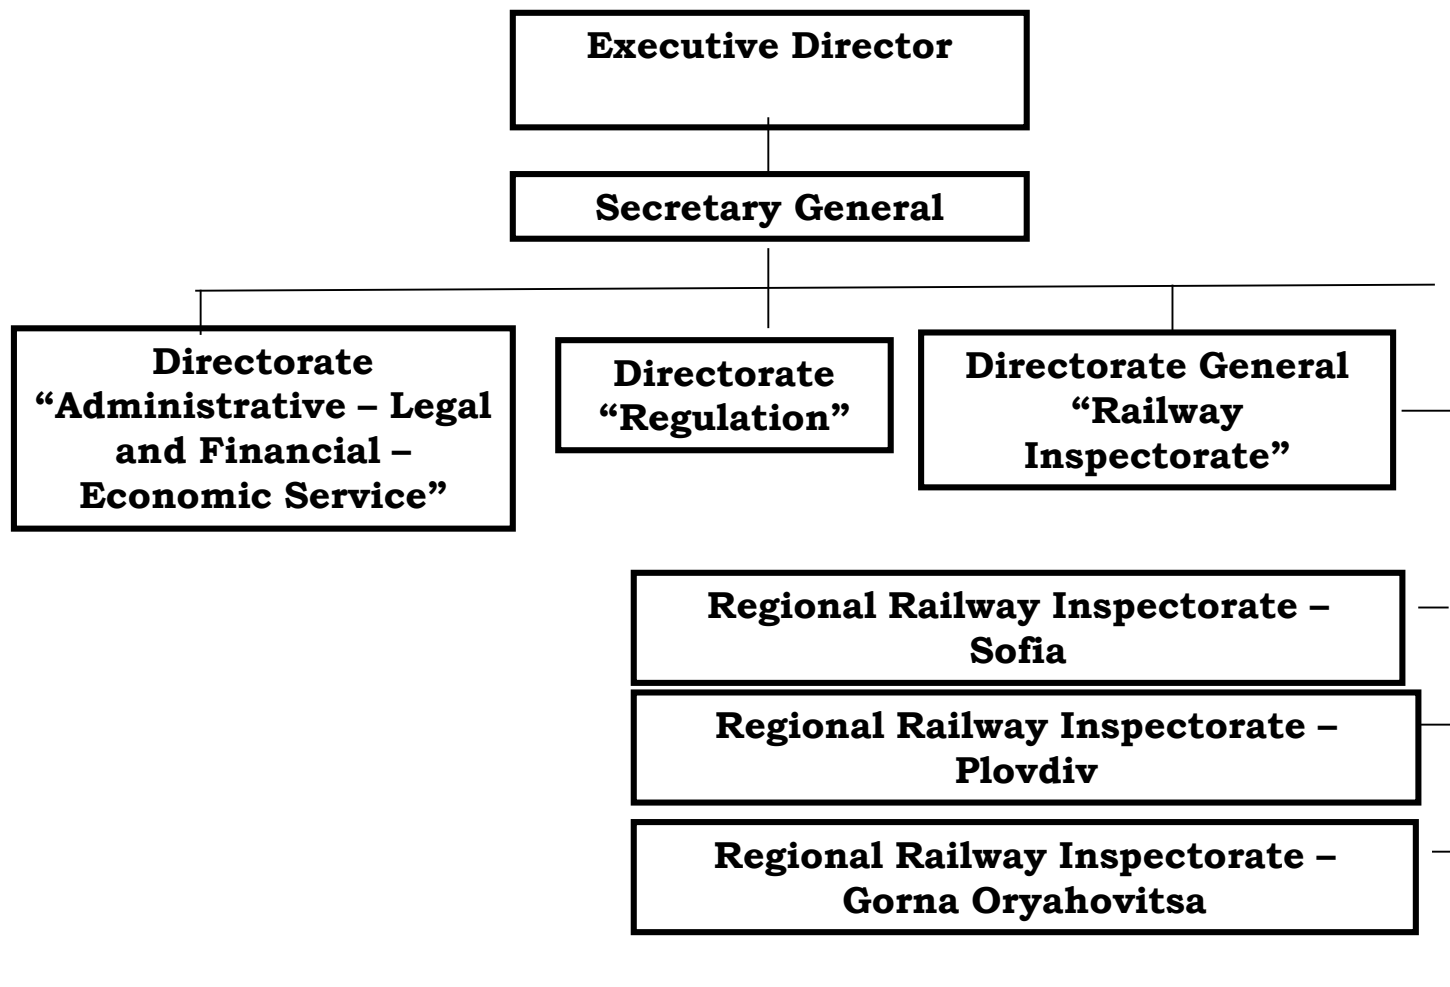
Executive Director

Secretary General

Directorate “Administrative – Legal and Financial – Economic Service”

Directorate “Regulation”

Directorate General “Railway Inspectorate”

Regional Railway Inspectorate – Sofia

Regional Railway Inspectorate – Plovdiv

Regional Railway Inspectorate – Gorna Oryahovitsa